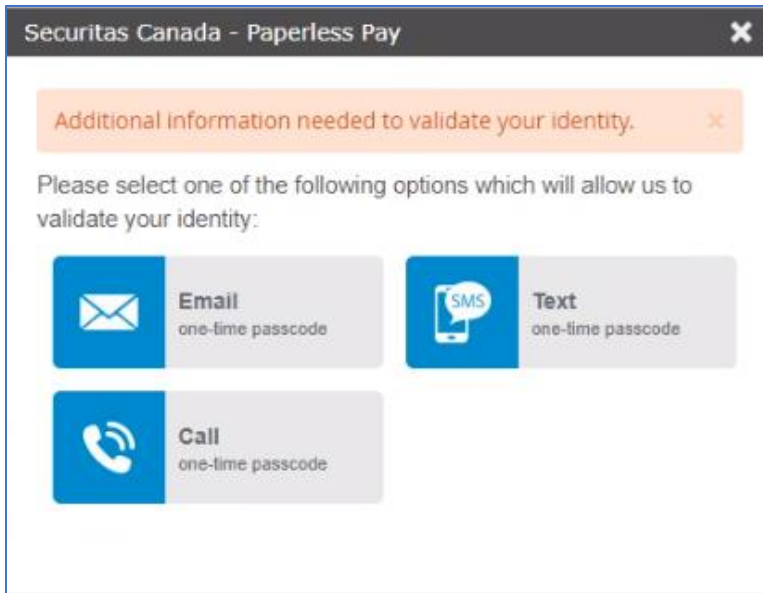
Securitas Canada - Paperless Pay

Additional information needed to validate your identity.

Please select one of the following options which will allow us to validate your identity:

Email
one-time passcode

SMS

Text
one-time passcode

Call
one-time passcode